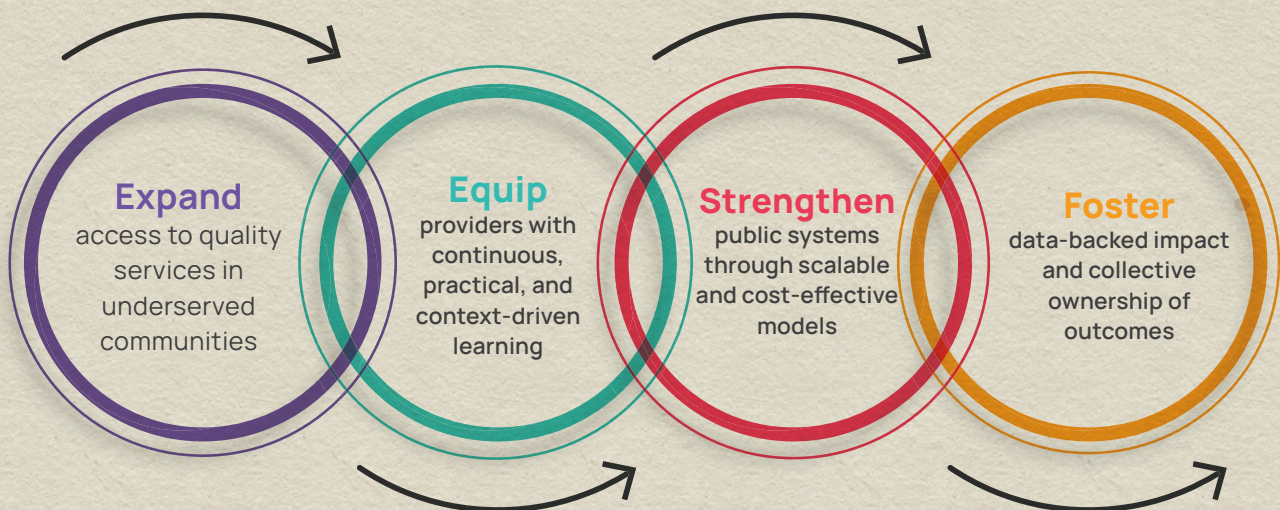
Expand
access to quality services in underserved communities

Equip
providers with continuous, practical, and context-driven learning

Strengthen
public systems through scalable and cost-effective models

Foster
data-backed impact and collective ownership of outcomes